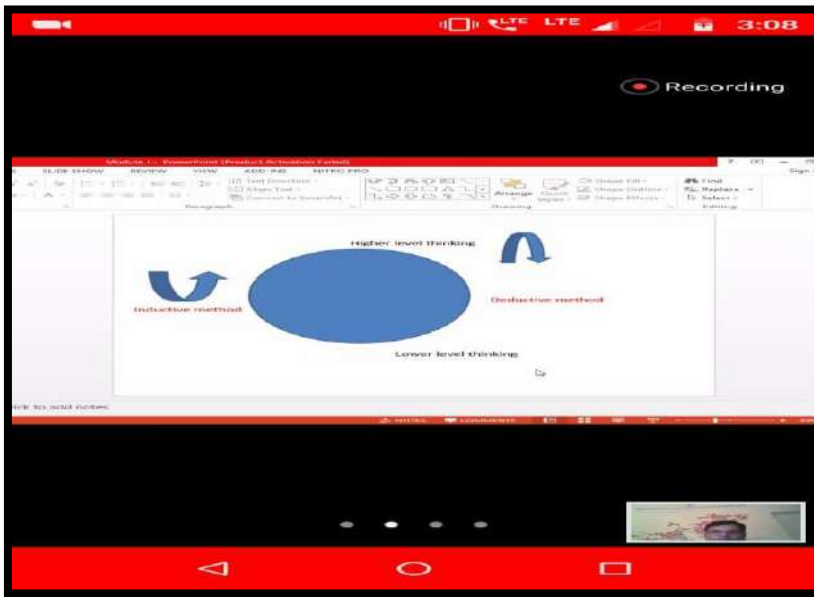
LTE LTE 3:08

Recording

Module I - PowerPoint (Product Activation Failed)

SLIDE SHOW REVIEW VIEW ADD-INS NITRO PRO

Text Direction
Align Text
Convert to SmartArt

Paragraph

Arrange Quick Styles

Shape Fill
Shape Outline
Shape Effects

Drawing

Find
Replace
Select

Editing

Sign

Higher level thinking

Inductive method

Deductive method

Lower level thinking

lick to add notes

NOTES COMMENTS